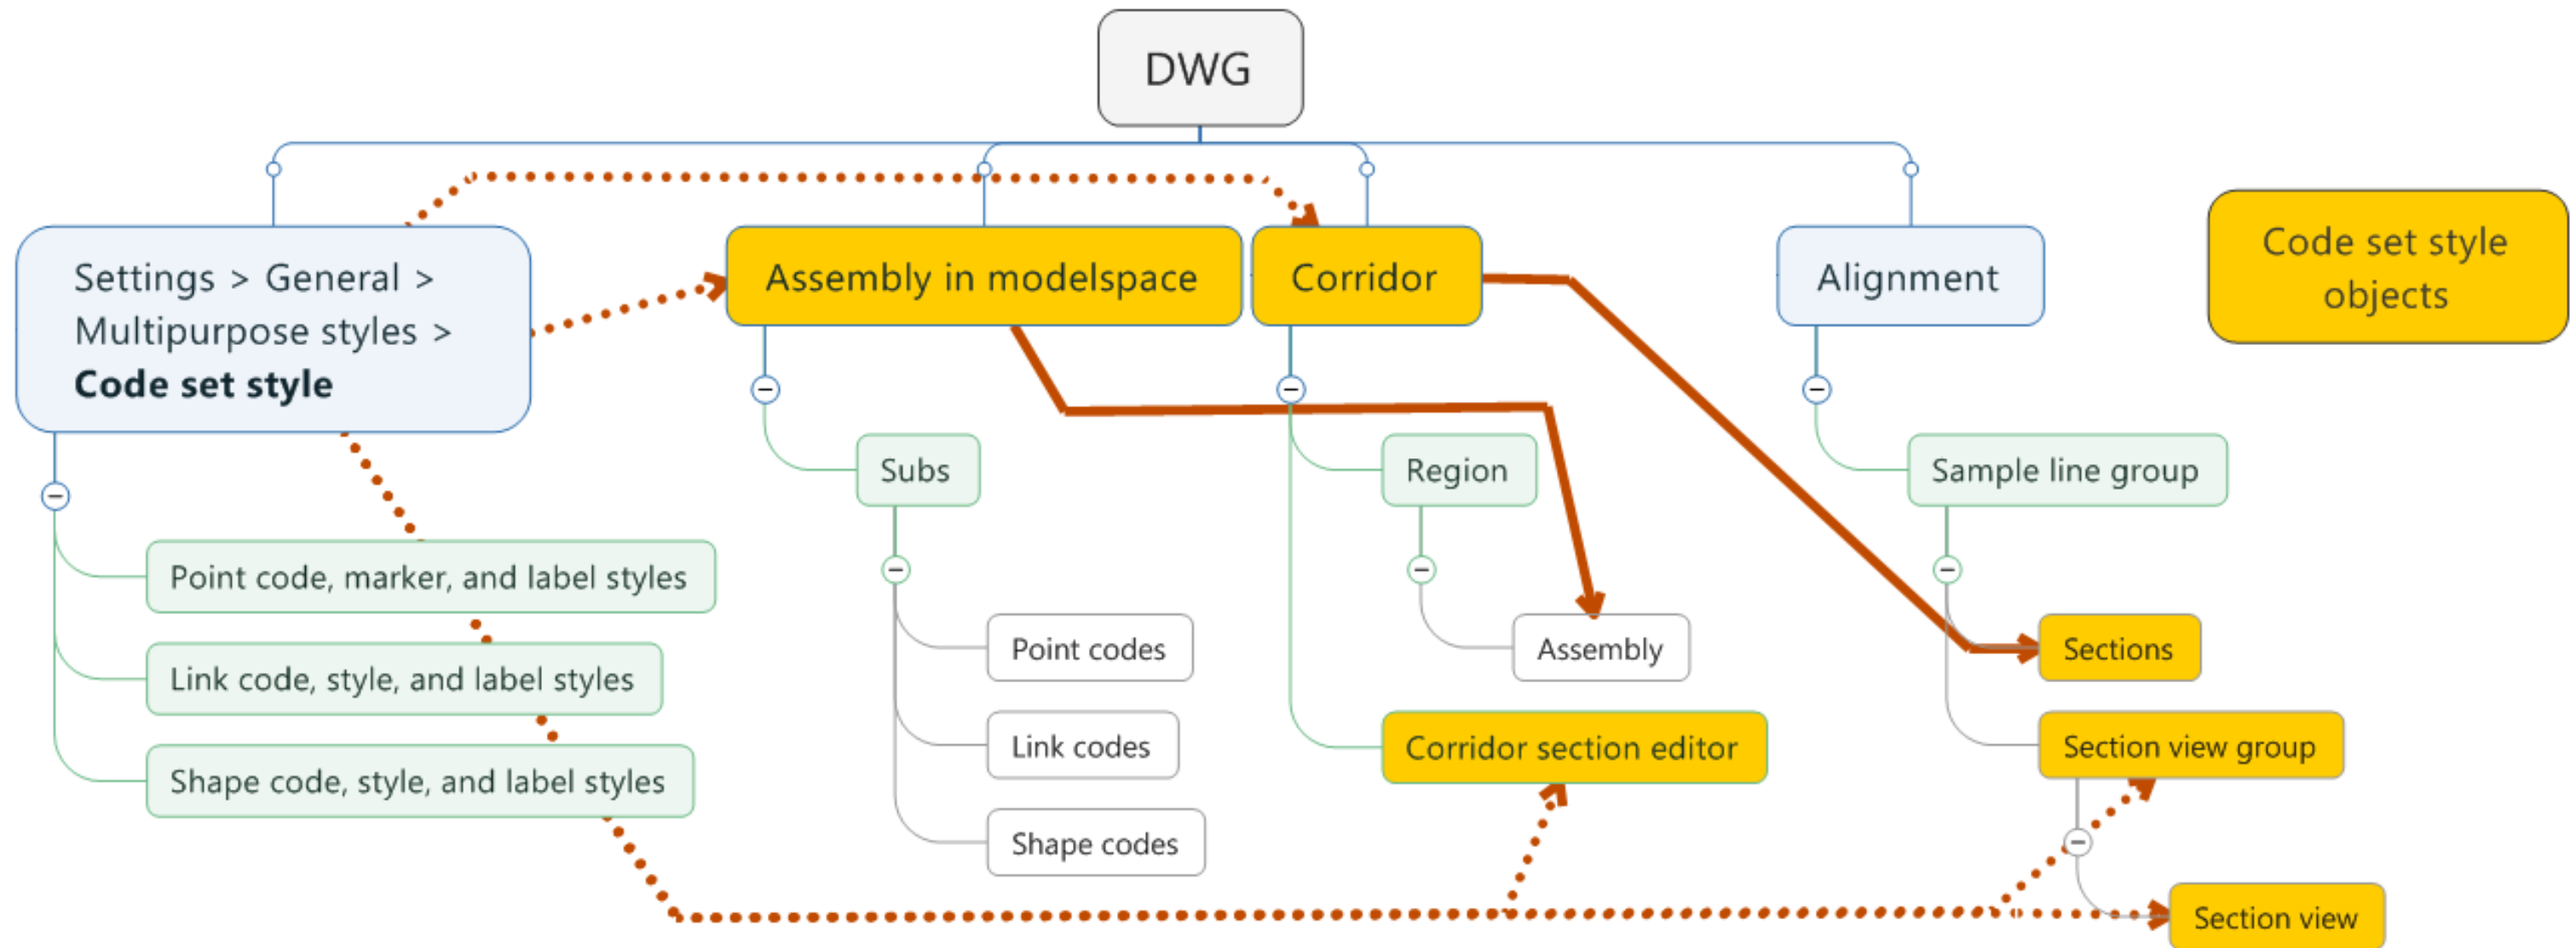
DWG

Settings > General > Multipurpose styles > **Code set style**

Point code, marker, and label styles

Link code, style, and label styles

Shape code, style, and label styles

Assembly in modelspace

Subs

Point codes

Link codes

Shape codes

Corridor

Region

Assembly

Corridor section editor

Alignment

Sample line group

Sections

Section view group

Section view

Code set style objects